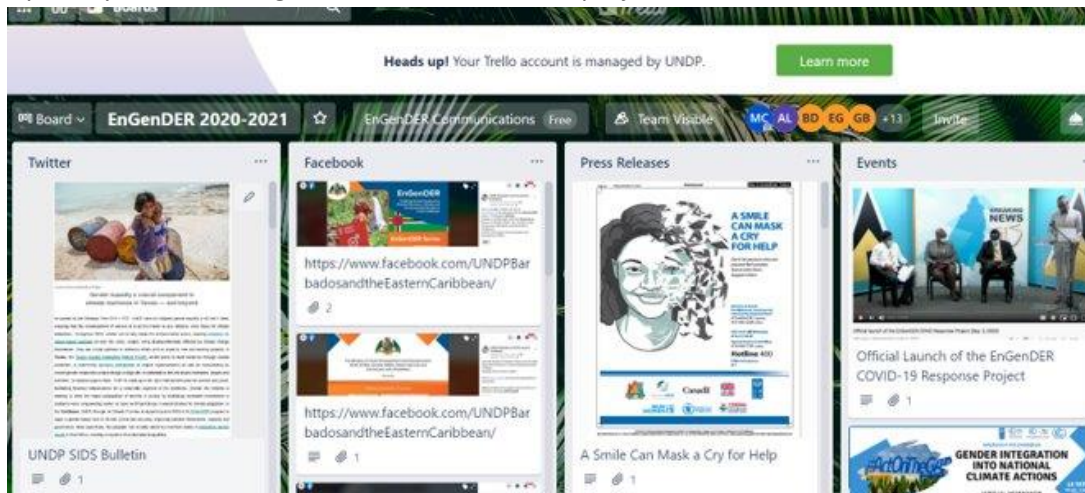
Boards

Heads up! Your Trello account is managed by UNDP.

Learn more

Board

EnGenDER 2020-2021

EnGenDER Communications Free

Team Visible

MC AL BD EG GB +13

Invite

Twitter

Gender equality a crucial component to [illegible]

UNDP SIDS Bulletin

1

Facebook

EnGenDER

https://www.facebook.com/UNDPBarbadosandtheEasternCaribbean/

2

https://www.facebook.com/UNDPBarbadosandtheEasternCaribbean/

1

Press Releases

A SMILE CAN MASK A CRY FOR HELP

Hotline 400

Canada

A Smile Can Mask a Cry for Help

1

Events

BREAKING NEWS

Official Launch of the EnGenDER COVID-19 Response Project

1

GENDER INTEGRATION INTO NATIONAL CLIMATE ACTIONS